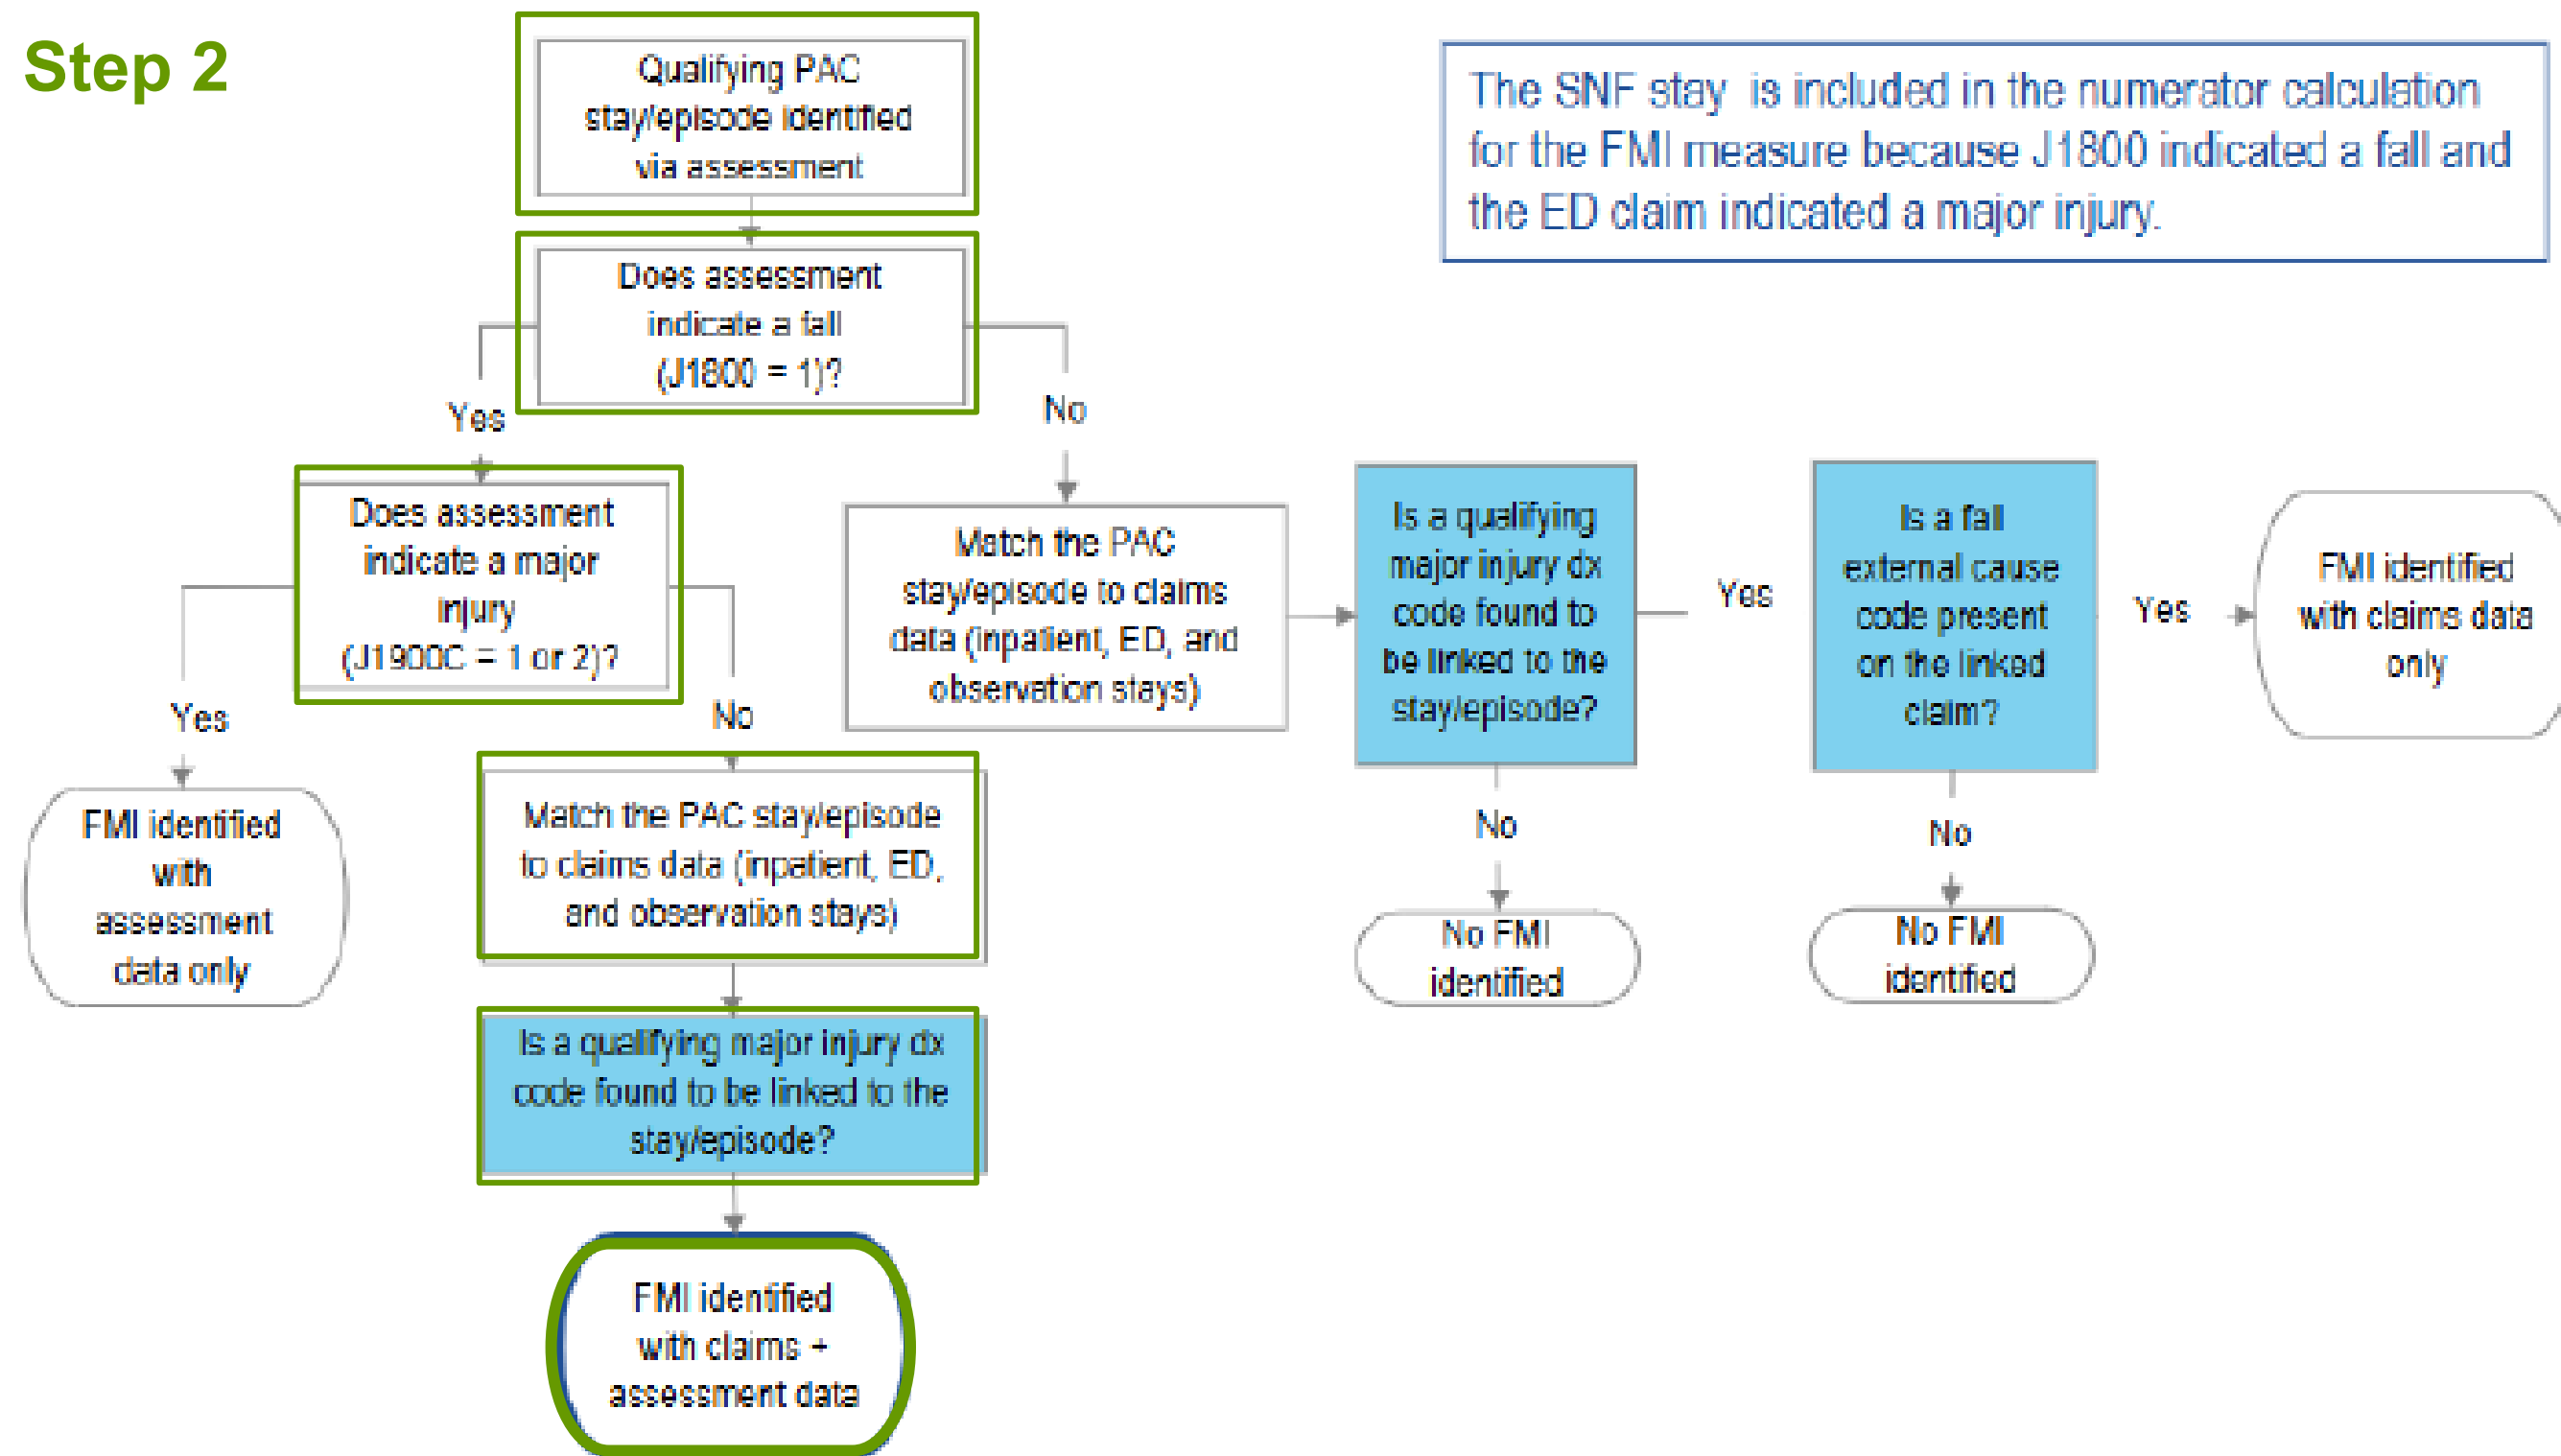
Step 2

The SNF stay is included in the numerator calculation for the FMI measure because J1800 indicated a fall and the ED claim indicated a major injury.

Qualifying PAC stay/episode identified via assessment

Does assessment indicate a fall (J1800 = 1)?

Yes

No

Does assessment indicate a major injury (J1900C = 1 or 2)?

Match the PAC stay/episode to claims data (inpatient, ED, and observation stays)

Is a qualifying major injury dx code found to be linked to the stay/episode?

Yes

Is a fall external cause code present on the linked claim?

Yes

FMI identified with claims data only

Yes

No

FMI identified with assessment data only

Match the PAC stay/episode to claims data (inpatient, ED, and observation stays)

No

No FMI identified

No

No FMI identified

Is a qualifying major injury dx code found to be linked to the stay/episode?

FMI identified with claims + assessment data